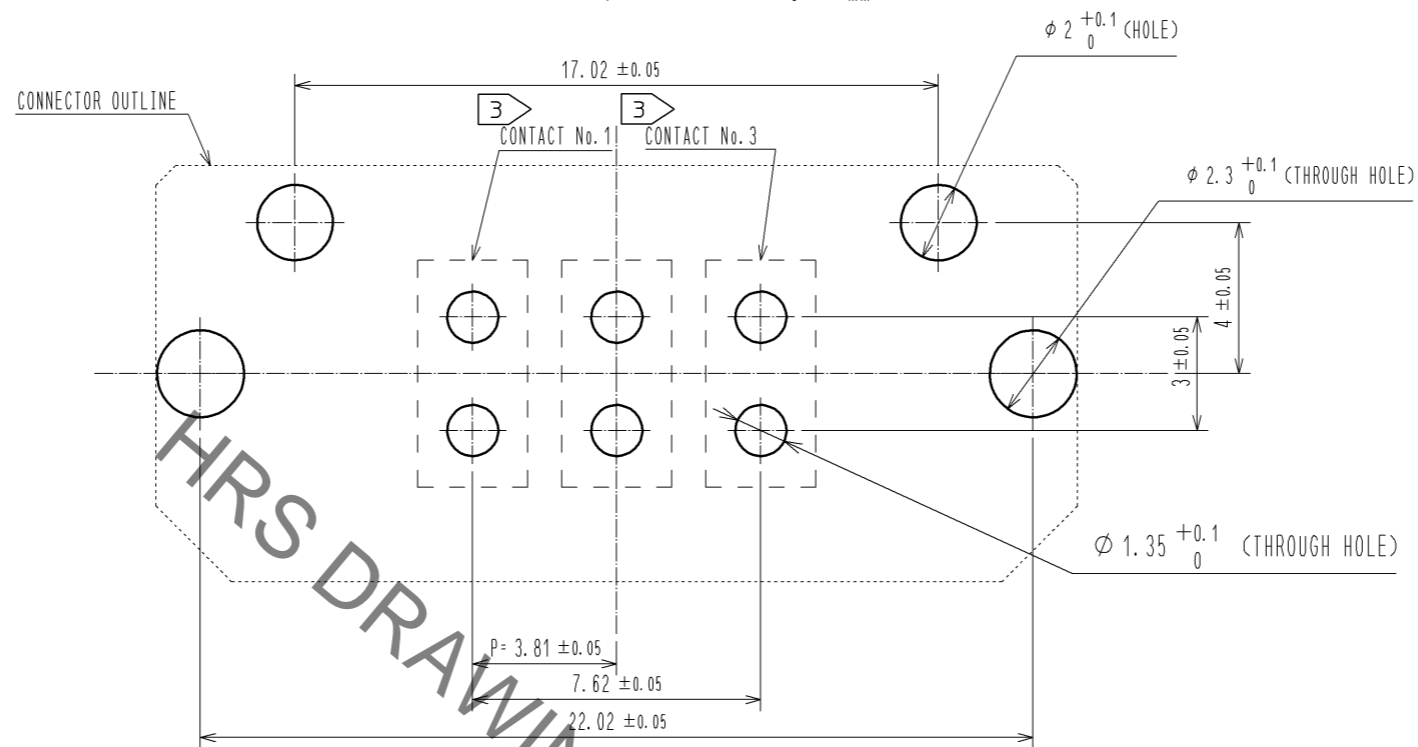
$\phi$ 2 $^{+0.1}_{0}$ (HOLE)

17.02 ±0.05

CONNECTOR OUTLINE

3

3

CONTACT No.1

CONTACT No.3

$\phi$ 2.3 $^{+0.1}_{0}$ (THROUGH HOLE)

4 ±0.05

3 ±0.05

$\emptyset$ 1.35 $^{+0.1}_{0}$ (THROUGH HOLE)

HRS DRAWI

P= 3.81 ±0.05

7.62 ±0.05

22.02 ±0.05